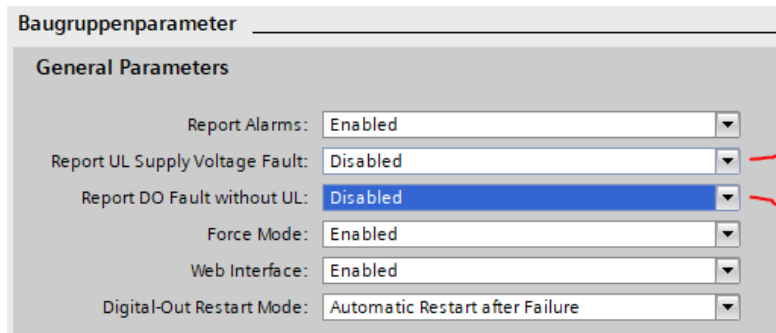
Baugruppenparameter

General Parameters

Report Alarms: Enabled

Report UL Supply Voltage Fault: Disabled

Report DO Fault without UL: Disabled

Force Mode: Enabled

Web Interface: Enabled

Digital-Out Restart Mode: Automatic Restart after Failure